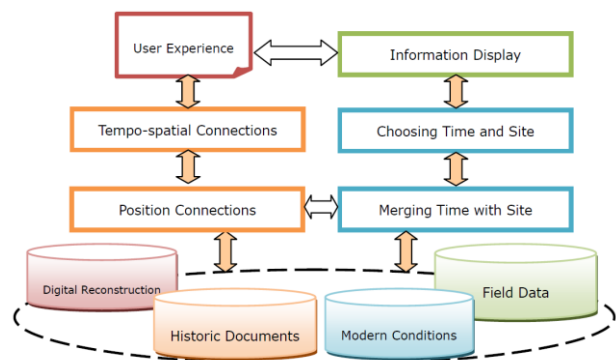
User Experience

Information Display

Tempo-spatial Connections

Choosing Time and Site

Position Connections

Merging Time with Site

Digital Reconstruction

Field Data

Historic Documents

Modern Conditions